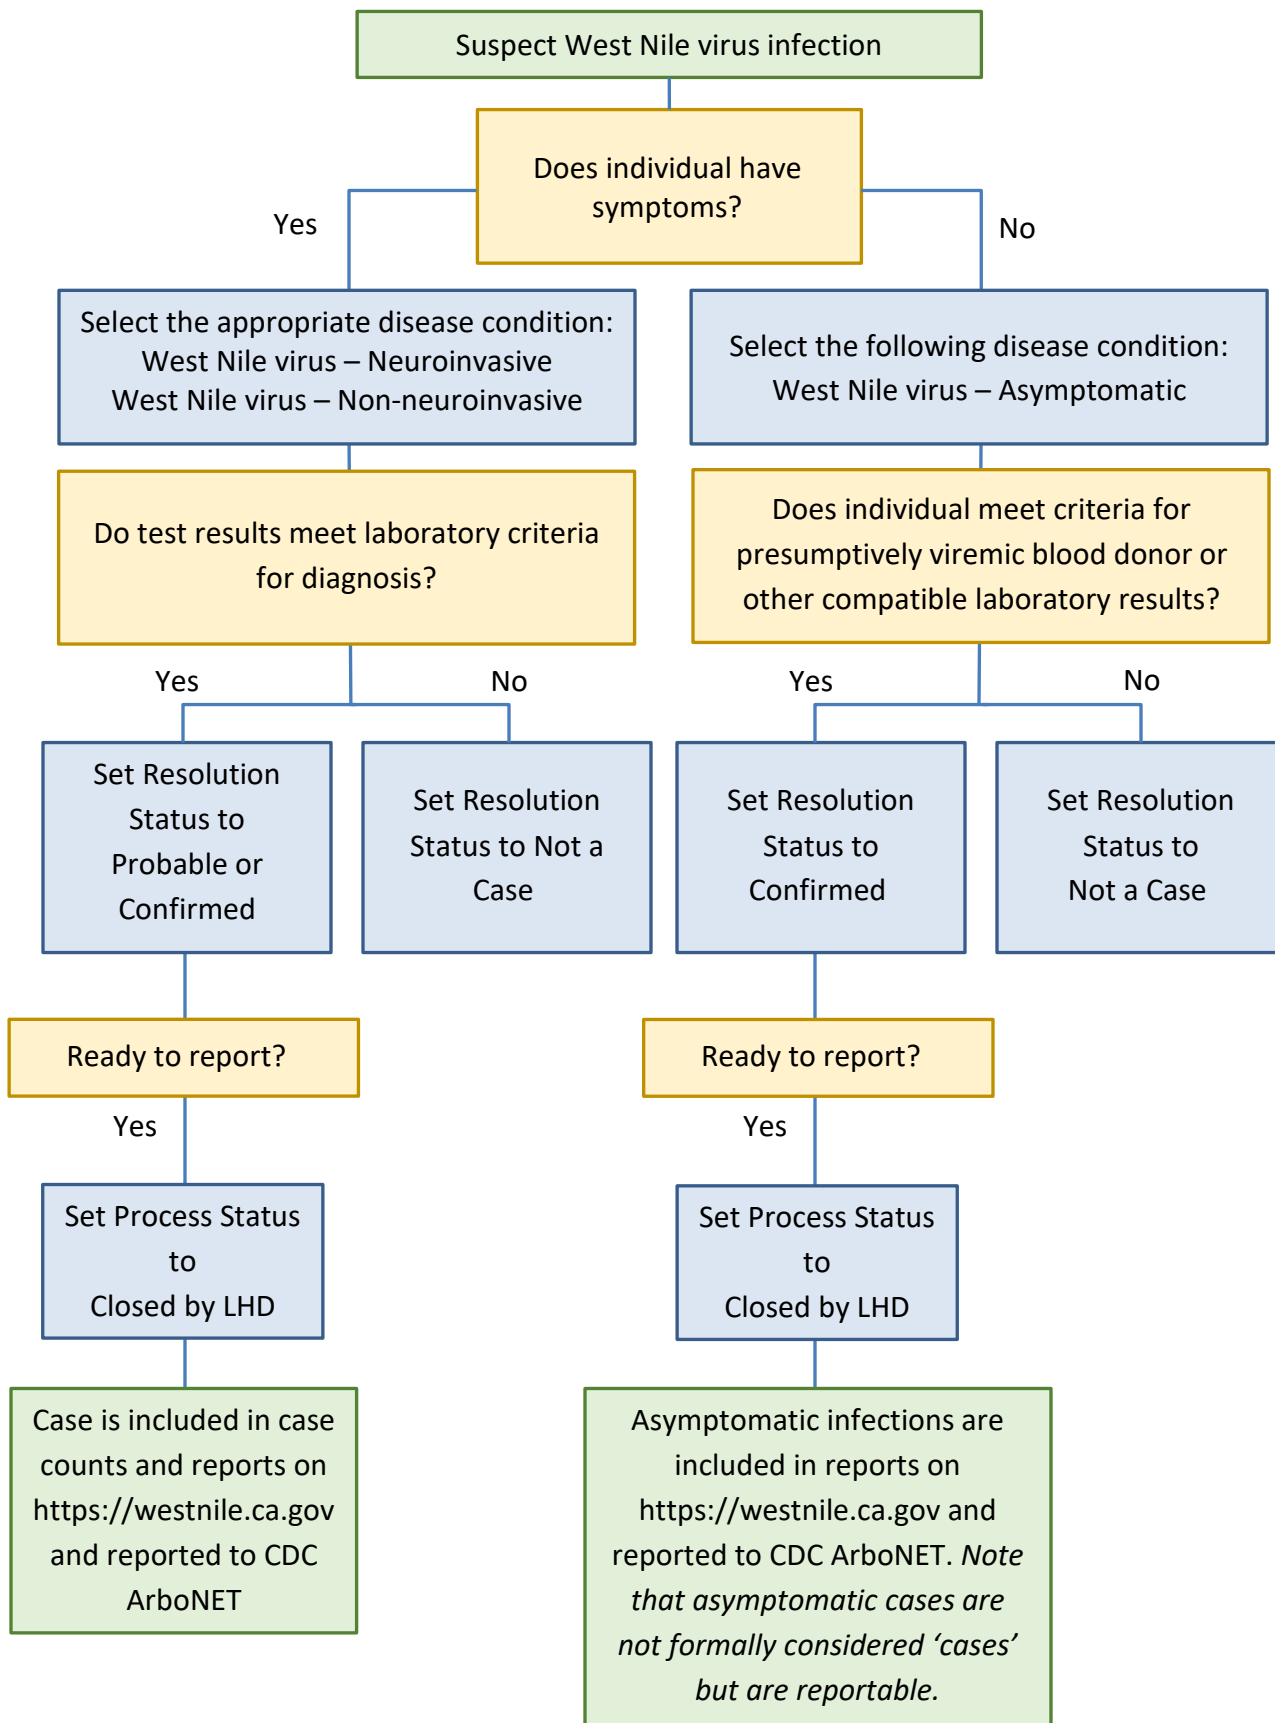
Suspect West Nile virus infection

Does individual have symptoms?

Yes

No

Select the appropriate disease condition:
West Nile virus – Neuroinvasive
West Nile virus – Non-neuroinvasive

Select the following disease condition:
West Nile virus – Asymptomatic

Do test results meet laboratory criteria for diagnosis?

Does individual meet criteria for presumptively viremic blood donor or other compatible laboratory results?

Yes

No

Yes

No

Set Resolution Status to Probable or Confirmed

Set Resolution Status to Not a Case

Set Resolution Status to Confirmed

Set Resolution Status to Not a Case

Ready to report?

Ready to report?

Yes

Yes

Set Process Status to Closed by LHD

Set Process Status to Closed by LHD

Case is included in case counts and reports on https://westnile.ca.gov and reported to CDC ArboNET

Asymptomatic infections are included in reports on https://westnile.ca.gov and reported to CDC ArboNET. *Note that asymptomatic cases are not formally considered ‘cases’ but are reportable.*